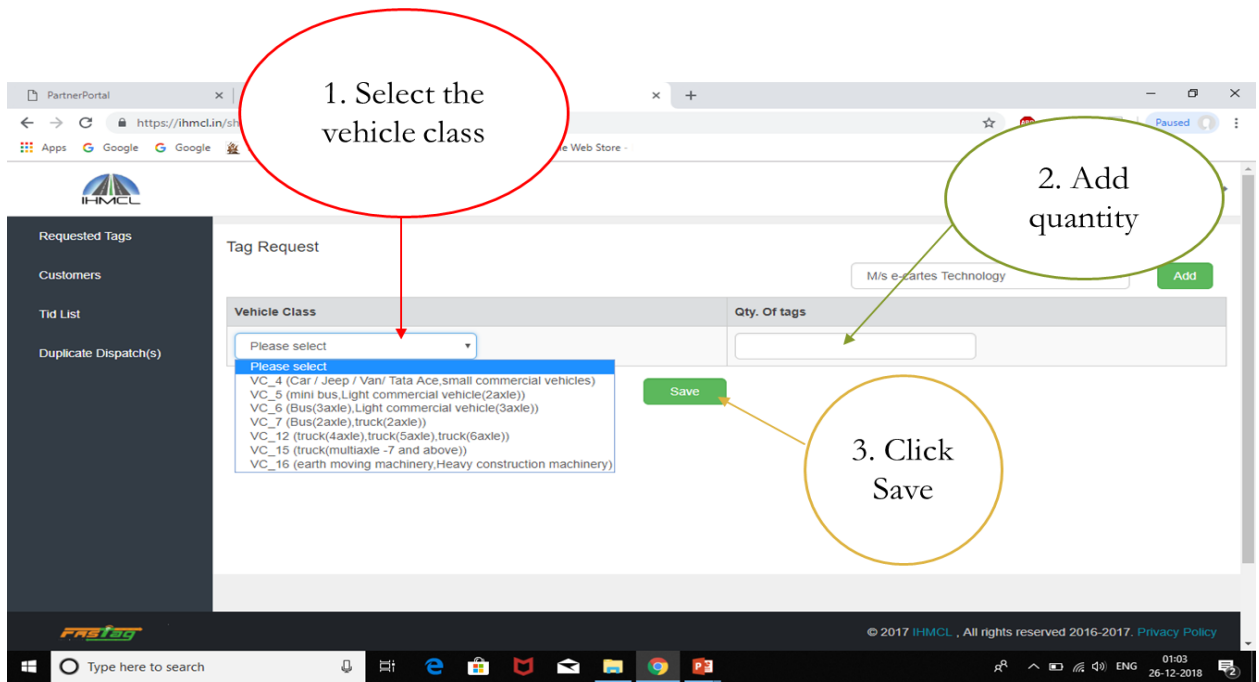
PartnerPortal ×

× +

https://ihmcl.in/sh

Paused

Apps Google Google

e Web Store

1. Select the vehicle class

2. Add quantity

IHMCL

Requested Tags

Customers

Tid List

Duplicate Dispatch(s)

Tag Request

M/s e-cartes Technology

Add

| Vehicle Class | Qty. Of tags |
|---|---|
| Please select | |

Please select
VC_4 (Car / Jeep / Van/ Tata Ace,small commercial vehicles)
VC_5 (mini bus,Light commercial vehicle(2axle))
VC_6 (Bus(3axle),Light commercial vehicle(3axle))
VC_7 (Bus(2axle),truck(2axle))
VC_12 (truck(4axle),truck(5axle),truck(6axle))
VC_15 (truck(multiaxle -7 and above))
VC_16 (earth moving machinery,Heavy construction machinery)

Save

3. Click Save

FASTag

© 2017 IHMCL , All rights reserved 2016-2017. Privacy Policy

Type here to search

ENG

01:03
26-12-2018